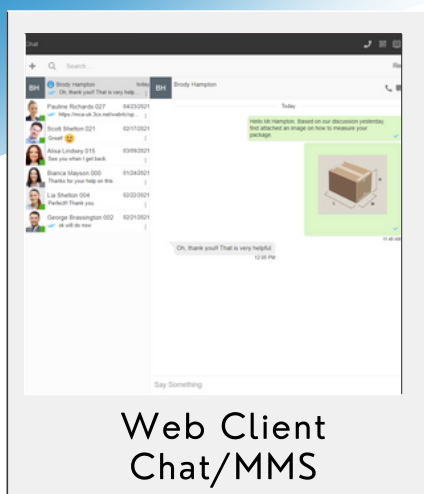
Chat

Search...

BH Brody Hampton today
Oh, thank you!! That is very help...

Pauline Richards 027 04/23/2021
https://mca-uk.3cx.net/webrtc/op...

Scott Shelton 021 02/17/2021
Great! 😀

Alisa Lindsey 015 03/09/2021
See you when I get back

Bianca Mayson 000 01/24/2021
Thanks for your help on this

Lia Shelton 004 02/22/2021
Perfect!! Thank you

George Brassington 002 02/21/2021
ok will do now

BH Brody Hampton

Today

Hello Mr.Hampton. Based on our discussion yesterday, find attached an image on how to measure your package.

11:45 AM

Oh, thank you!! That is very helpful.
12:05 PM

Say Something

Web Client Chat/MMS